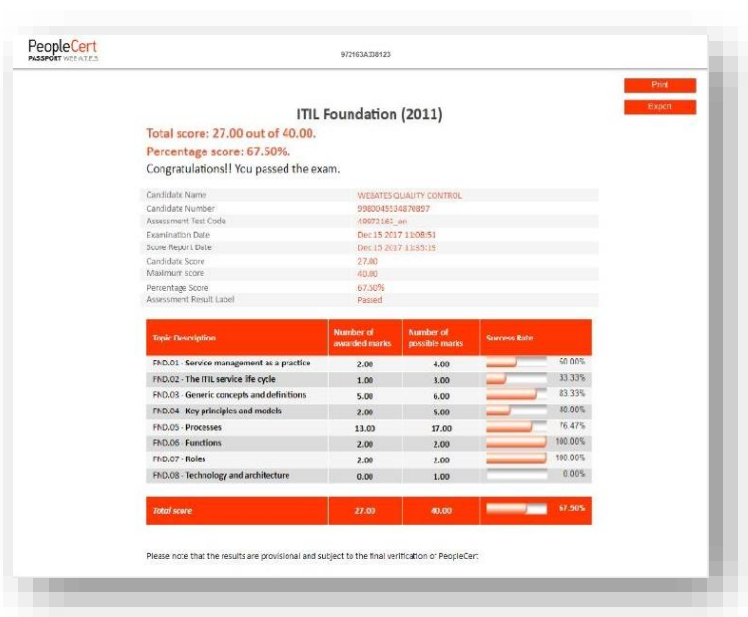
PeopleCert
PASSPORT WEBATES

972163A338123

Print
Export

ITIL Foundation (2011)

Total score: 27.00 out of 40.00.

Percentage score: 67.50%.

Congratulations!! You passed the exam.

| | |
|---|---|
| Candidate Name | WEBATES QUALITY CONTROL |
| Candidate Number | 9980045534870897 |
| Assessment Test Code | 49072161_en |
| Examination Date | Dec 15 2017 11:08:51 |
| Score Report Date | Dec 15 2017 11:55:15 |
| Candidate Score | 27.00 |
| Maximum score | 40.00 |
| Percentage Score | 67.50% |
| Assessment Result Label | Passed |

| Topic Description | Number of awarded marks | Number of possible marks | Success Rate |
|---|---|---|---|
| FND.01 - Service management as a practice | 2.00 | 4.00 | 50.00% |
| FND.02 - The ITIL service life cycle | 1.00 | 3.00 | 33.33% |
| FND.03 - Generic concepts and definitions | 5.00 | 6.00 | 83.33% |
| FND.04 - Key principles and models | 2.00 | 5.00 | 40.00% |
| FND.05 - Processes | 13.00 | 17.00 | 76.47% |
| FND.06 - Functions | 2.00 | 2.00 | 100.00% |
| FND.07 - Roles | 2.00 | 2.00 | 100.00% |
| FND.08 - Technology and architecture | 0.00 | 1.00 | 0.00% |
| Total score | 27.00 | 40.00 | 67.50% |

Please note that the results are provisional and subject to the final verification of PeopleCert